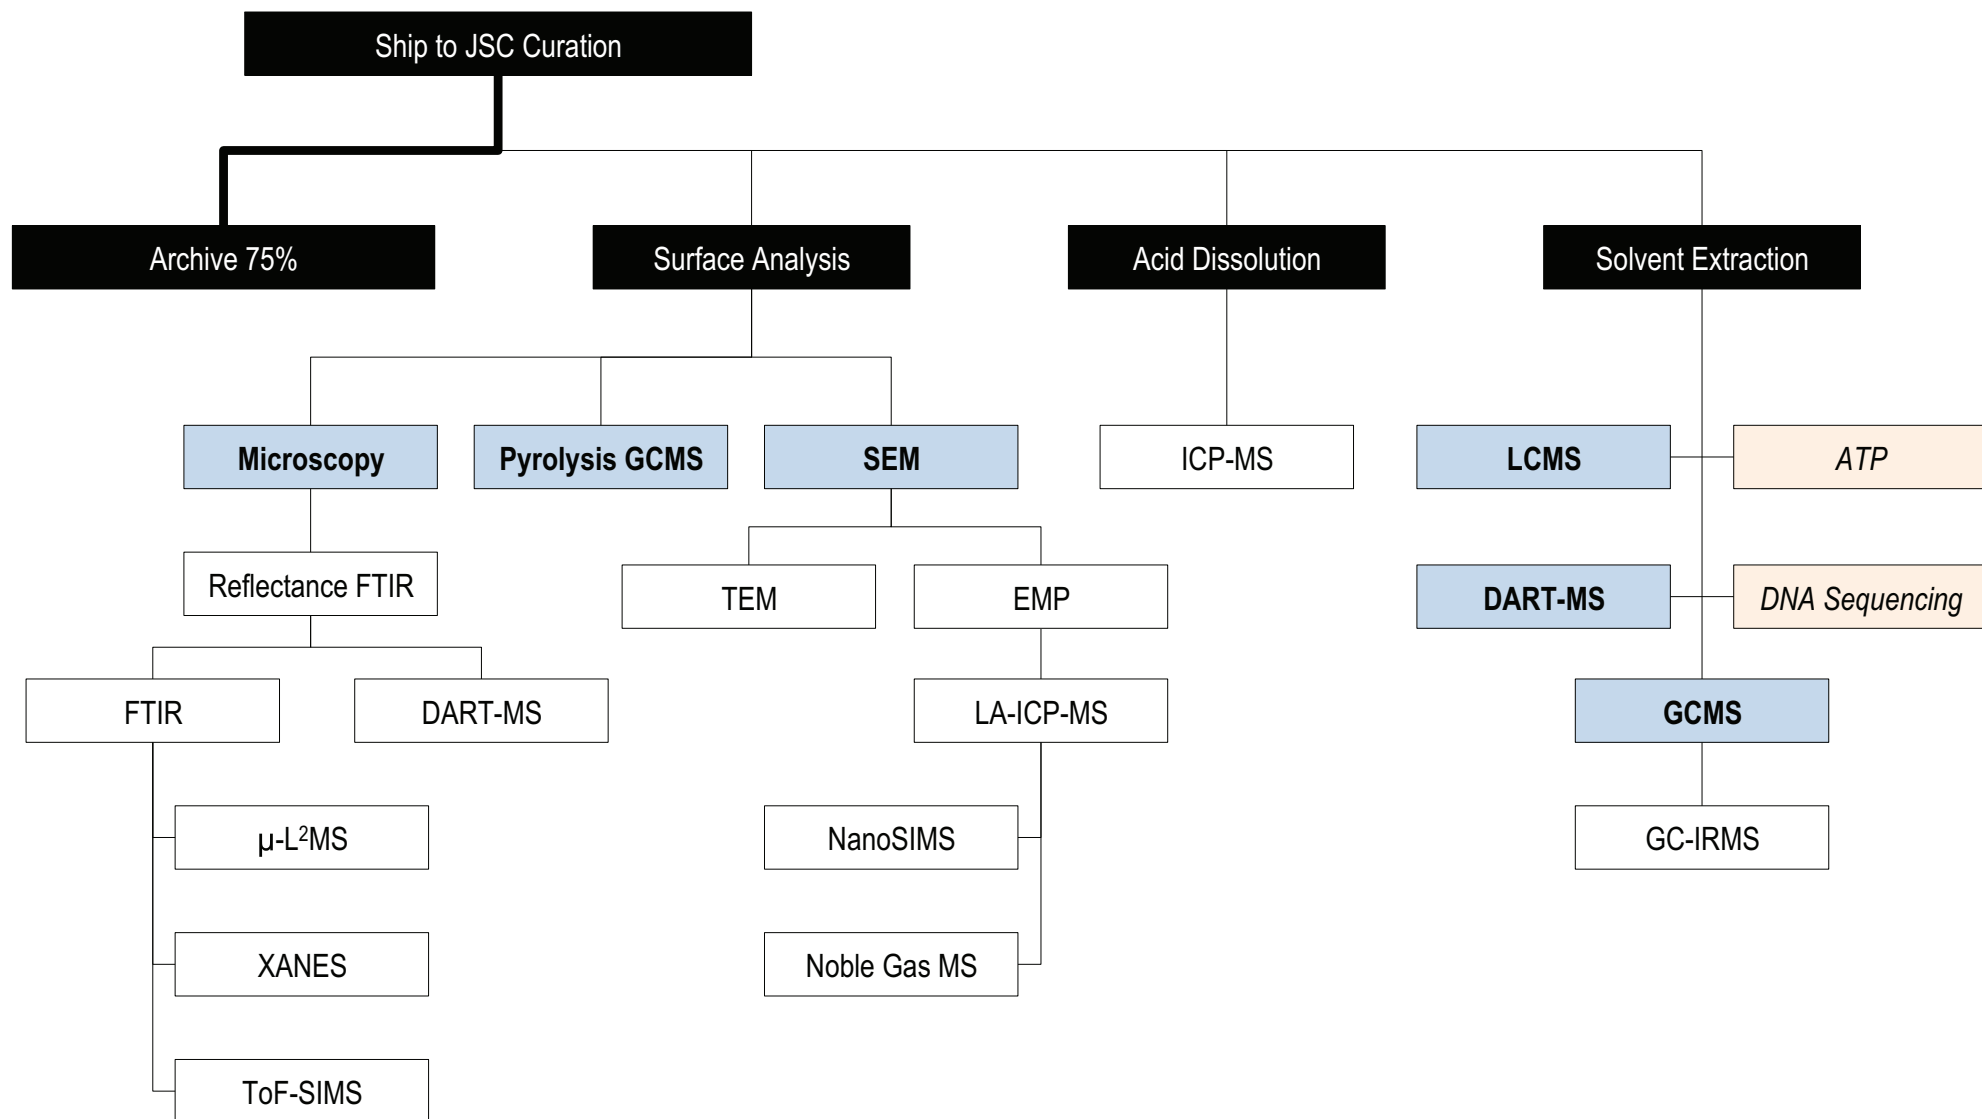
Ship to JSC Curation

Archive 75%

Surface Analysis

Acid Dissolution

Solvent Extraction

Microscopy

Pyrolysis GCMS

SEM

ICP-MS

LCMS

ATP

Reflectance FTIR

TEM

EMP

DART-MS

DNA Sequencing

FTIR

DART-MS

LA-ICP-MS

GCMS

μ-L$^2$MS

NanoSIMS

GC-IRMS

XANES

Noble Gas MS

ToF-SIMS